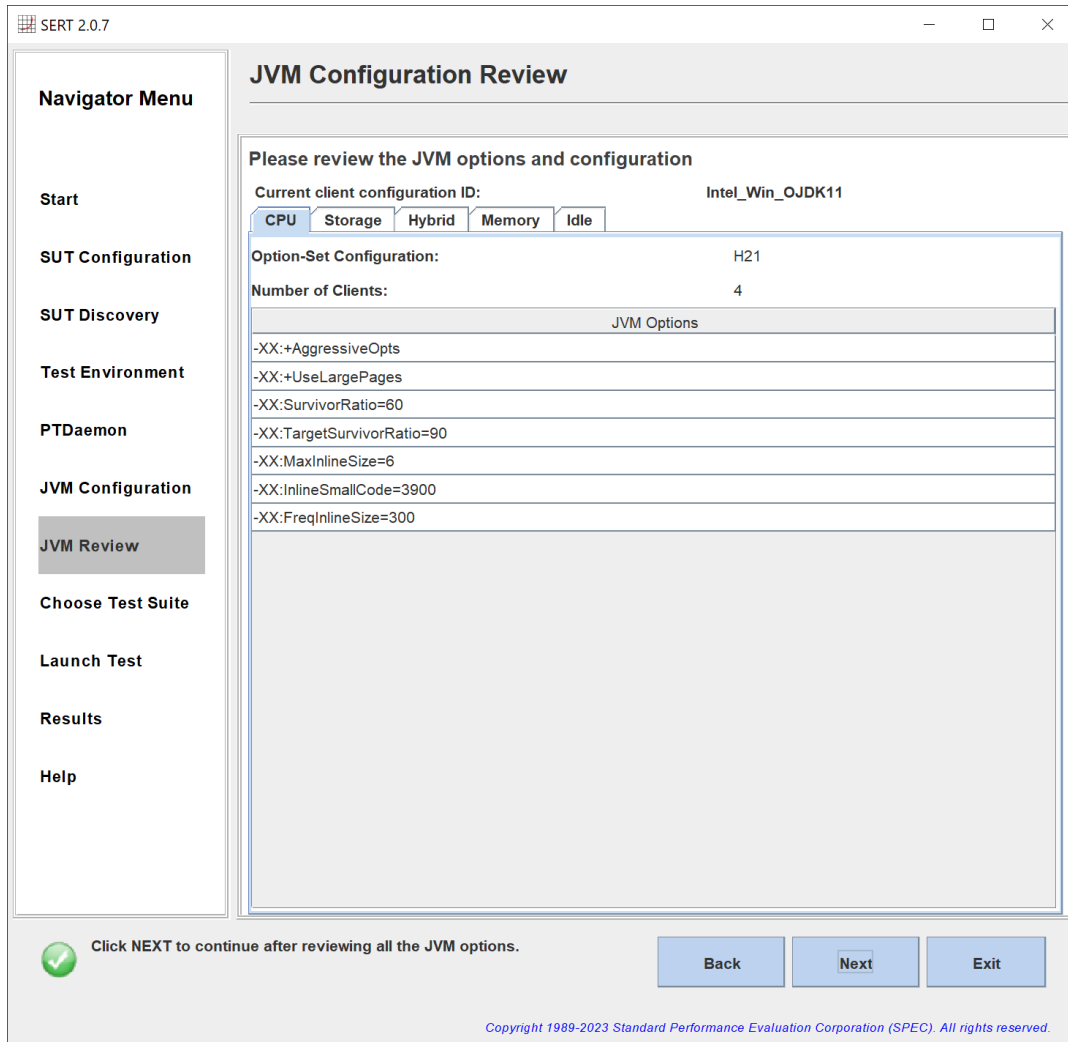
SERT 2.0.7

Navigator Menu

Start

SUT Configuration

SUT Discovery

Test Environment

PTDaemon

JVM Configuration

JVM Review

Choose Test Suite

Launch Test

Results

Help

JVM Configuration Review

Please review the JVM options and configuration

Current client configuration ID: Intel_Win_OJDK11

CPU | Storage | Hybrid | Memory | Idle

Option-Set Configuration: H21

Number of Clients: 4

| JVM Options |
|---|
| -XX:+AggressiveOpts |
| -XX:+UseLargePages |
| -XX:SurvivorRatio=60 |
| -XX:TargetSurvivorRatio=90 |
| -XX:MaxInlineSize=6 |
| -XX:InlineSmallCode=3900 |
| -XX:FreqInlineSize=300 |

Click NEXT to continue after reviewing all the JVM options.

Back | Next | Exit

Copyright 1989-2023 Standard Performance Evaluation Corporation (SPEC). All rights reserved.